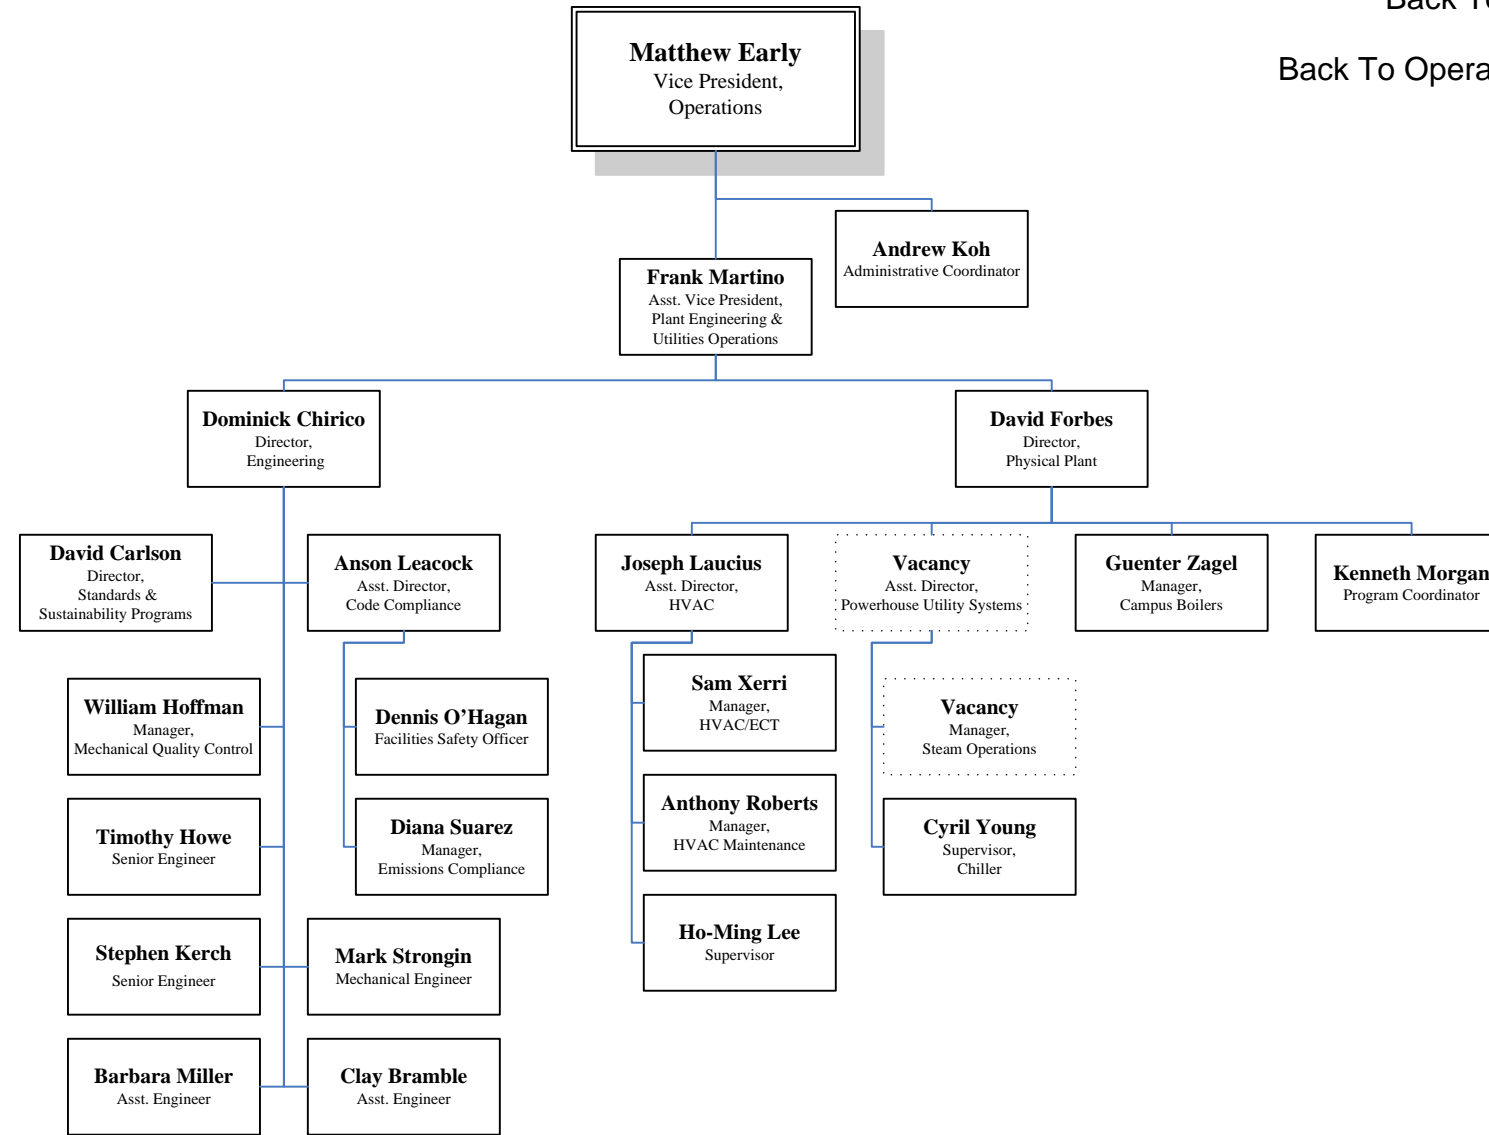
Back To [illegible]

Back To Opera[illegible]

Matthew Early
Vice President,
Operations

Andrew Koh
Administrative Coordinator

Frank Martino
Asst. Vice President,
Plant Engineering &
Utilities Operations

Dominick Chirico
Director,
Engineering

David Forbes
Director,
Physical Plant

David Carlson
Director,
Standards &
Sustainability Programs

Anson Leacock
Asst. Director,
Code Compliance

Joseph Laucius
Asst. Director,
HVAC

Vacancy
Asst. Director,
Powerhouse Utility Systems

Guenter Zagel
Manager,
Campus Boilers

Kenneth Morgan
Program Coordinator

William Hoffman
Manager,
Mechanical Quality Control

Dennis O'Hagan
Facilities Safety Officer

Sam Xerri
Manager,
HVAC/ECT

Vacancy
Manager,
Steam Operations

Timothy Howe
Senior Engineer

Diana Suarez
Manager,
Emissions Compliance

Anthony Roberts
Manager,
HVAC Maintenance

Cyril Young
Supervisor,
Chiller

Stephen Kerch
Senior Engineer

Mark Strongin
Mechanical Engineer

Ho-Ming Lee
Supervisor

Barbara Miller
Asst. Engineer

Clay Bramble
Asst. Engineer